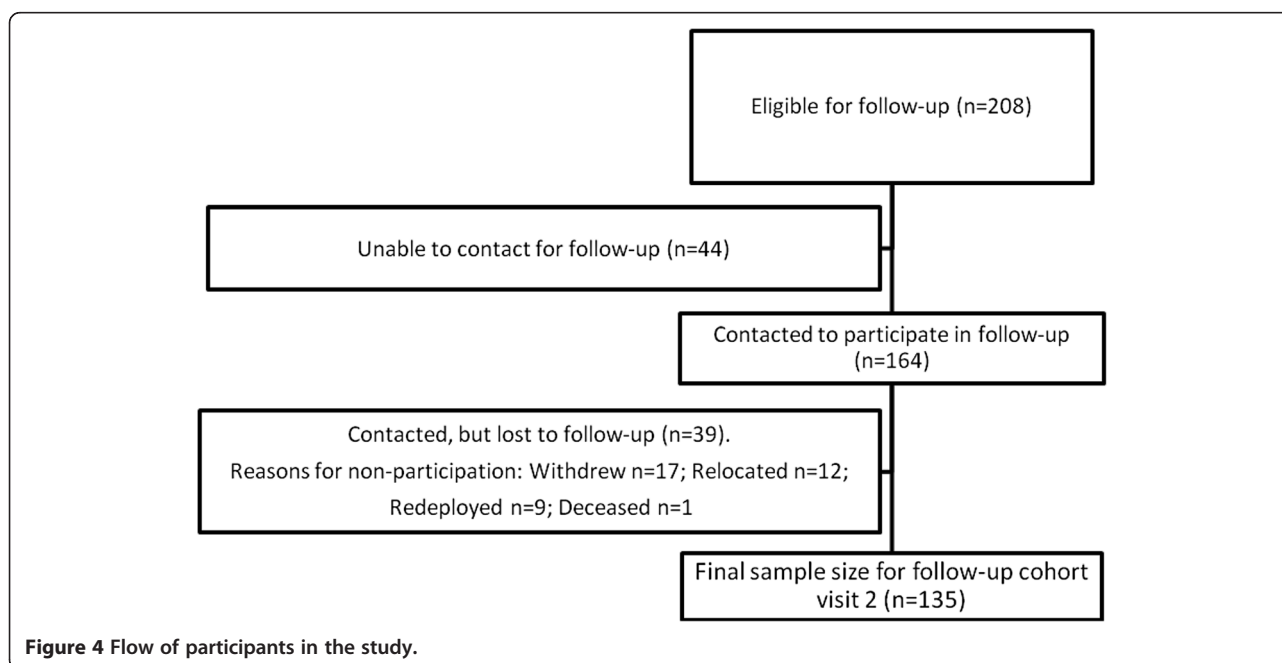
Eligible for follow-up (n=208)

Unable to contact for follow-up (n=44)

Contacted to participate in follow-up (n=164)

Contacted, but lost to follow-up (n=39).
Reasons for non-participation: Withdrew n=17; Relocated n=12; Redeployed n=9; Deceased n=1

Final sample size for follow-up cohort visit 2 (n=135)

Figure 4 Flow of participants in the study.